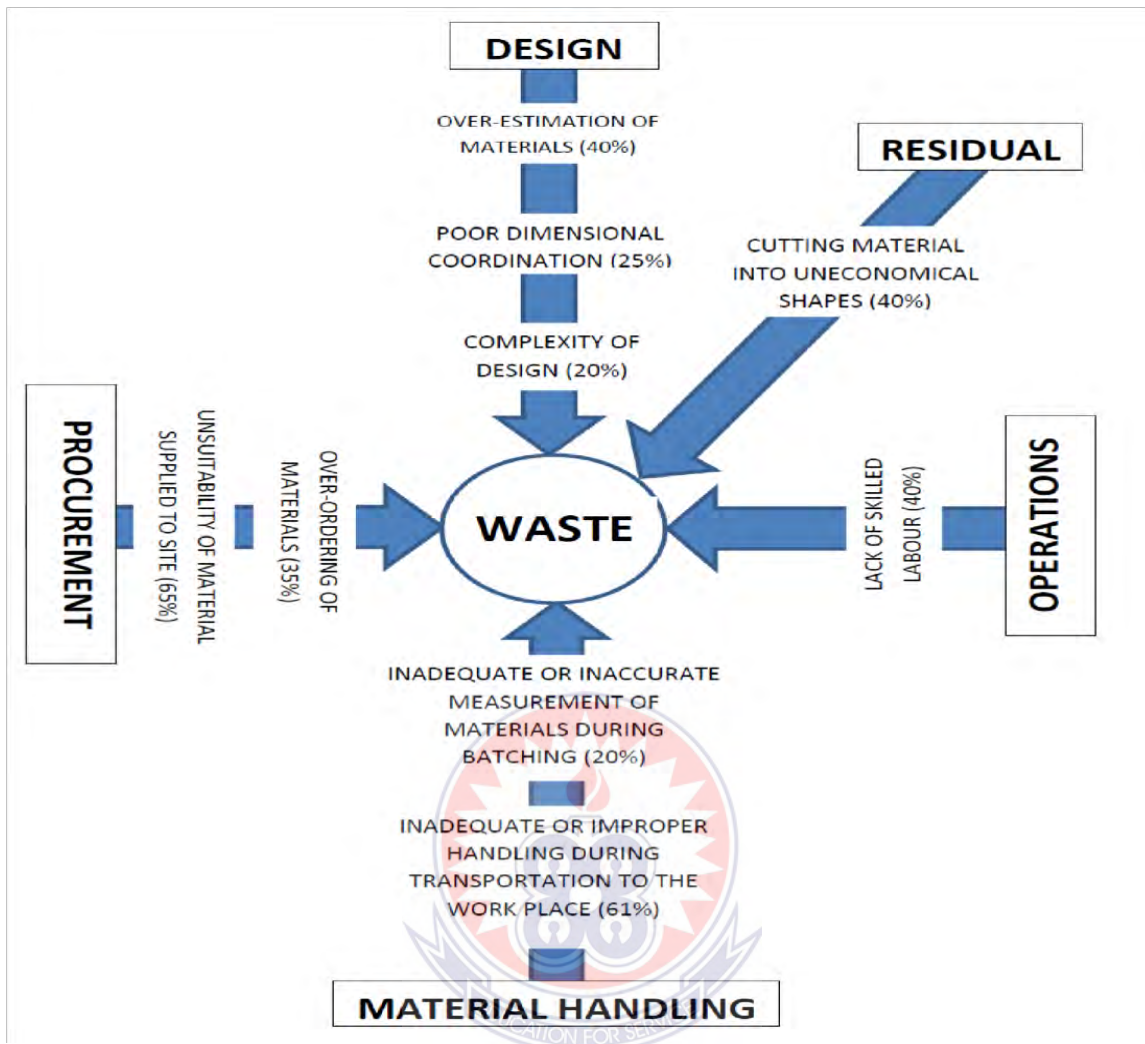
DESIGN

OVER-ESTIMATION OF MATERIALS (40%)

POOR DIMENSIONAL COORDINATION (25%)

COMPLEXITY OF DESIGN (20%)

RESIDUAL

CUTTING MATERIAL INTO UNECONOMICAL SHAPES (40%)

PROCUREMENT

UNSUITABILITY OF MATERIAL SUPPLIED TO SITE (65%)

OVER-ORDERING OF MATERIALS (35%)

WASTE

LACK OF SKILLED LABOUR (40%)

OPERATIONS

INADEQUATE OR INACCURATE MEASUREMENT OF MATERIALS DURING BATCHING (20%)

INADEQUATE OR IMPROPER HANDLING DURING TRANSPORTATION TO THE WORK PLACE (61%)

MATERIAL HANDLING

EDUCATION FOR SERVICE